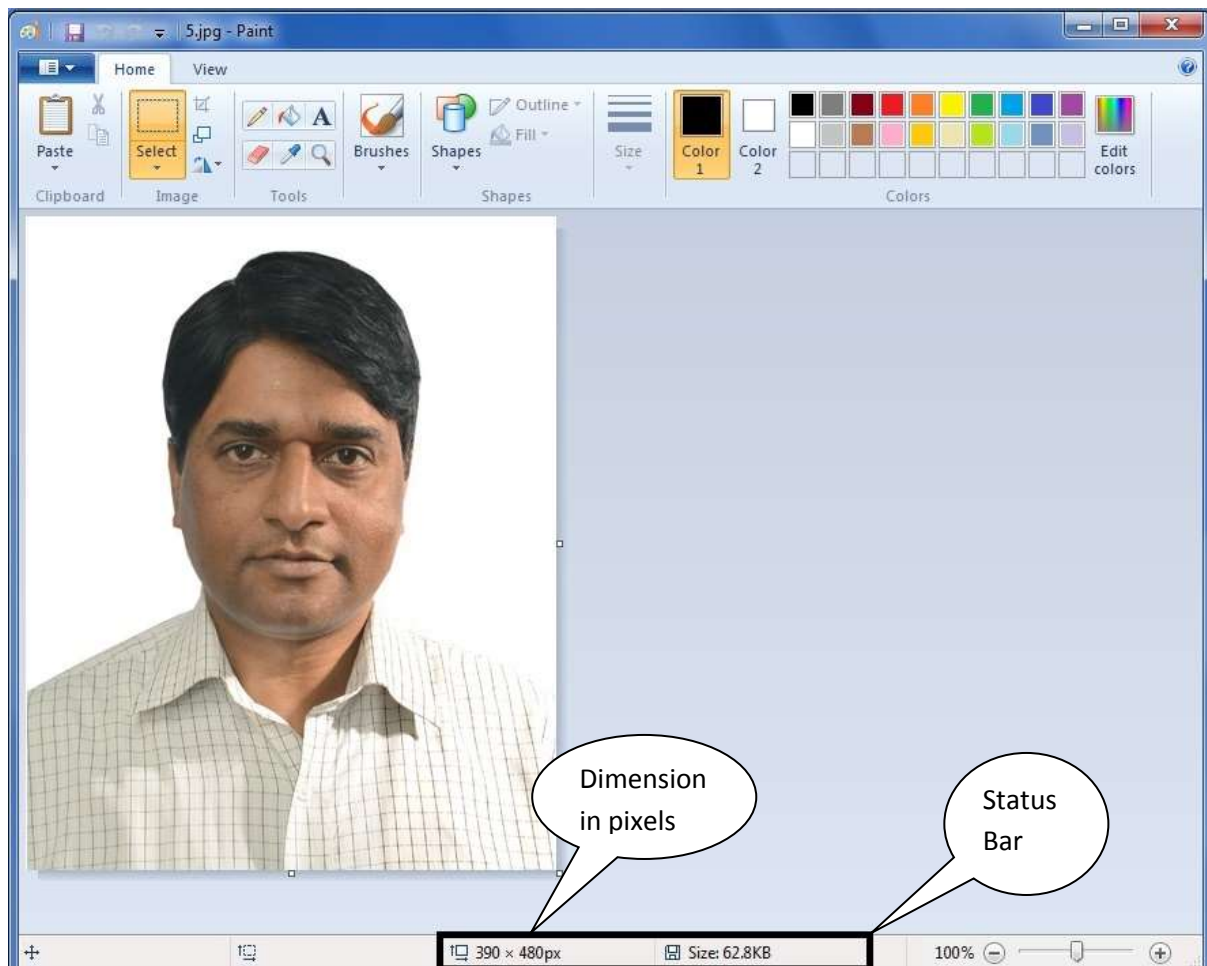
5.jpg - Paint

Home View

Paste

Clipboard

Select

Image

Tools

Brushes

Shapes

Outline

Fill

Shapes

Size

Color 1

Color 2

Edit colors

Colors

Dimension in pixels

Status Bar

390 × 480px

Size: 62.8KB

100%